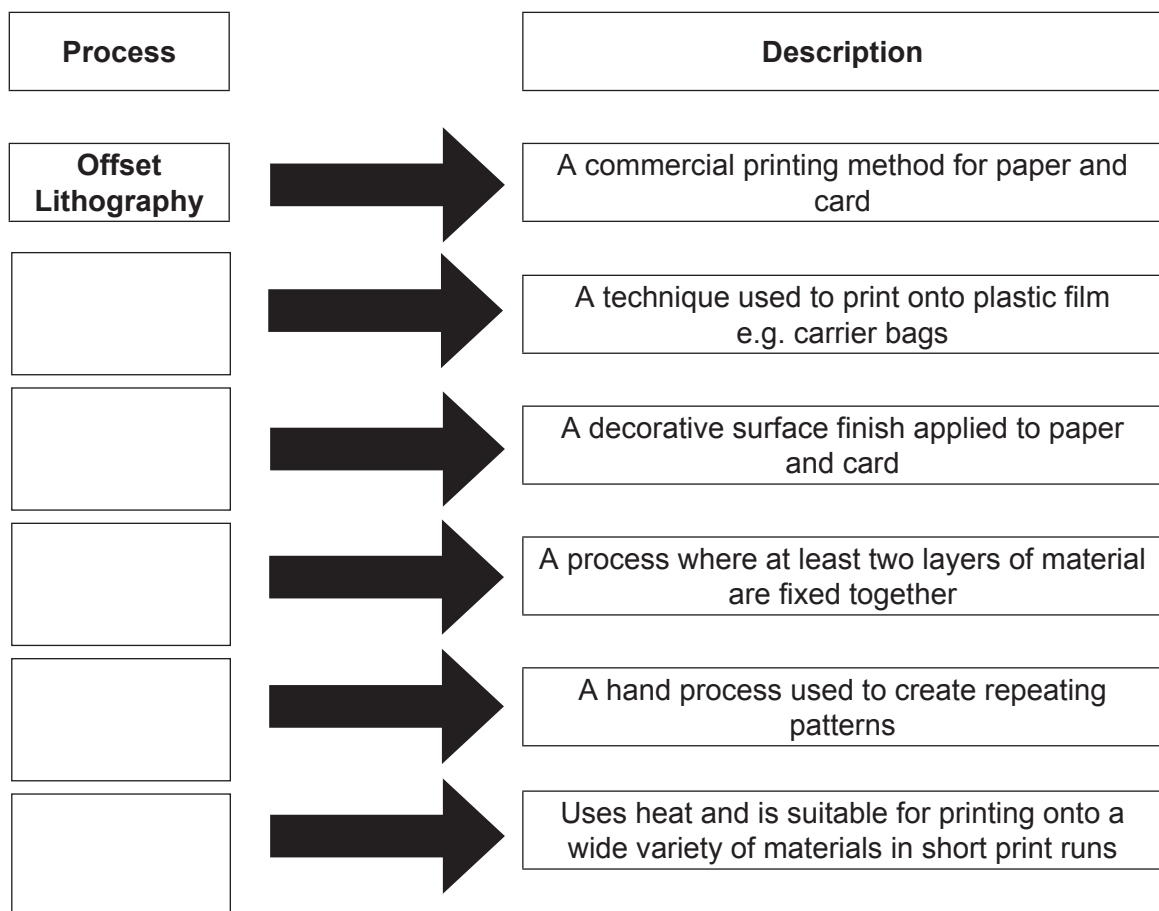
| Process | Description |
|---|---|
| Offset Lithography | A commercial printing method for paper and card |
| | A technique used to print onto plastic film e.g. carrier bags |
| | A decorative surface finish applied to paper and card |
| | A process where at least two layers of material are fixed together |
| | A hand process used to create repeating patterns |
| | Uses heat and is suitable for printing onto a wide variety of materials in short print runs |